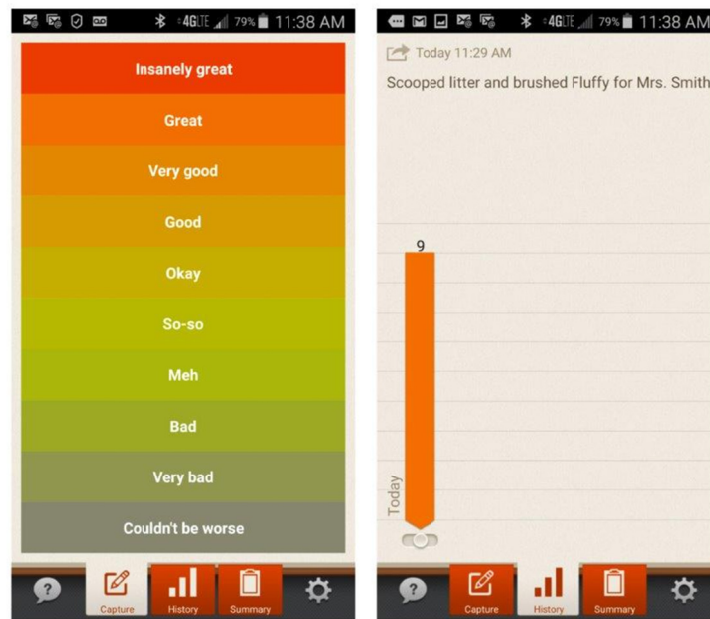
4GLTE 79% 11:38 AM

Insanely great

Great

Very good

Good

Okay

So-so

Meh

Bad

Very bad

Couldn't be worse

Capture History Summary

4GLTE 79% 11:38 AM

Today 11:29 AM

Scooped litter and brushed Fluffy for Mrs. Smith

9

Today

Capture History Summary